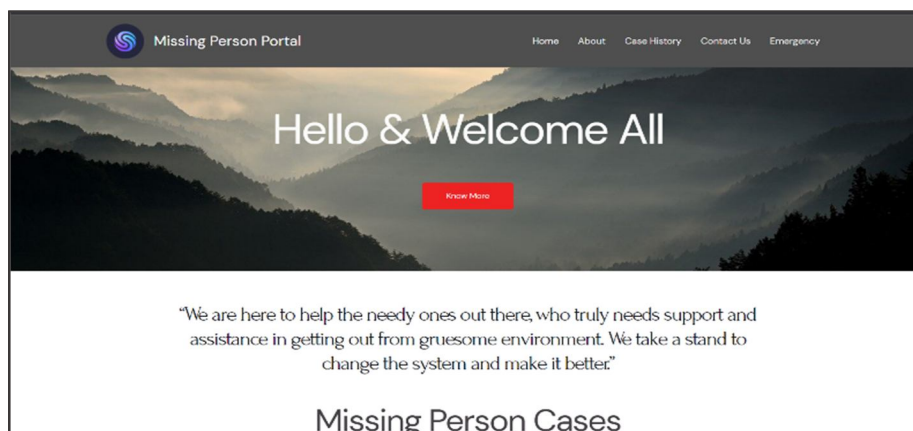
Missing Person Portal

Home About Case History Contact Us Emergency

Hello & Welcome All

Know More

"We are here to help the needy ones out there, who truly needs support and assistance in getting out from gruesome environment. We take a stand to change the system and make it better."

Missing Person Cases